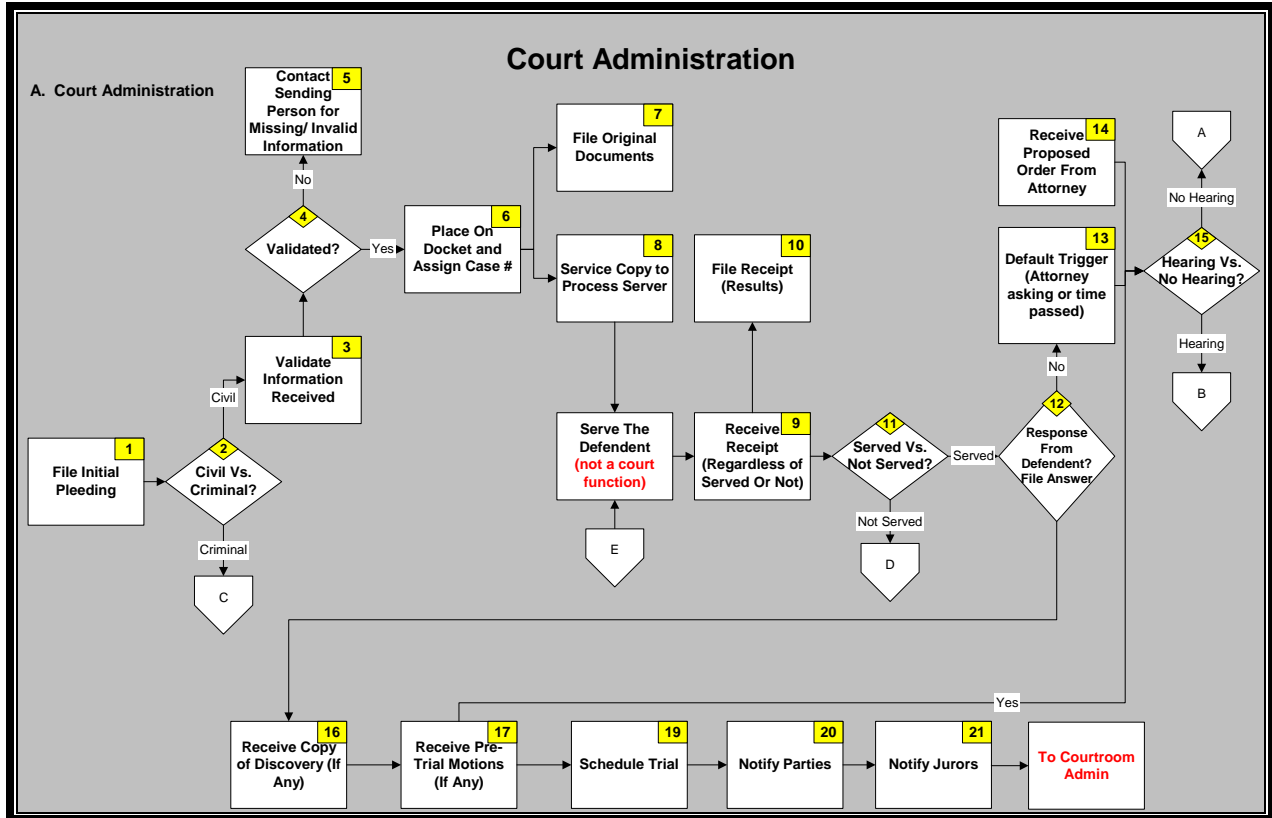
Court Administration

A. Court Administration

1
File Initial Pleeding

2
Civil Vs. Criminal?

Civil

Criminal

C

3
Validate Information Received

4
Validated?

No

Yes

5
Contact Sending Person for Missing/ Invalid Information

6
Place On Docket and Assign Case #

7
File Original Documents

8
Service Copy to Process Server

Serve The Defendent (not a court function)

E

9
Receive Receipt (Regardless of Served Or Not)

10
File Receipt (Results)

11
Served Vs. Not Served?

Served

Not Served

D

12
Response From Defendent? File Answer

No

13
Default Trigger (Attorney asking or time passed)

14
Receive Proposed Order From Attorney

15
Hearing Vs. No Hearing?

No Hearing

A

Hearing

B

Yes

16
Receive Copy of Discovery (If Any)

17
Receive Pre-Trial Motions (If Any)

19
Schedule Trial

20
Notify Parties

21
Notify Jurors

To Courtroom Admin